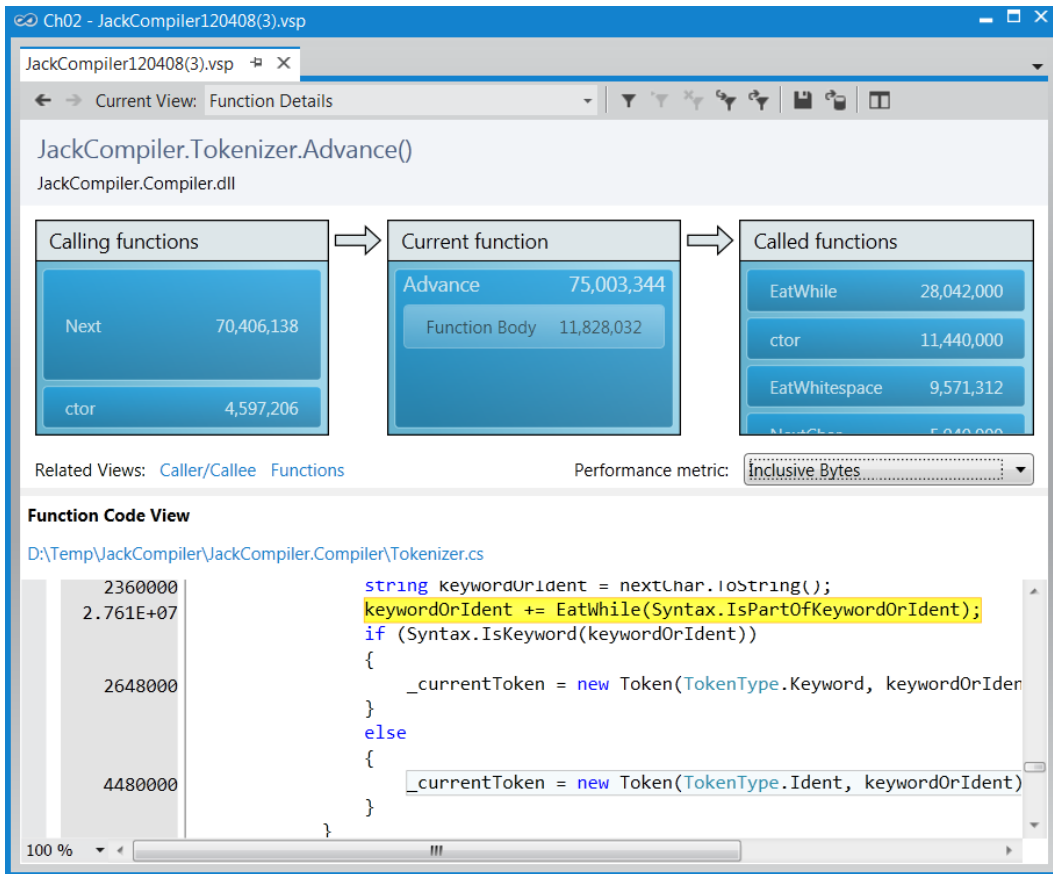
Ch02 - JackCompiler120408(3).vsp

JackCompiler120408(3).vsp

Current View: Function Details

JackCompiler.Tokenizer.Advance()
JackCompiler.Compiler.dll

Calling functions

Next 70,406,138

ctor 4,597,206

Current function

Advance 75,003,344

Function Body 11,828,032

Called functions

EatWhile 28,042,000

ctor 11,440,000

EatWhitespace 9,571,312

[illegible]

Related Views: Caller/Callee Functions

Performance metric: Inclusive Bytes

Function Code View

D:\Temp\JackCompiler\JackCompiler.Compiler\Tokenizer.cs

2360000 string keywordOrIdent = nextChar.ToString();
2.761E+07 keywordOrIdent += EatWhile(Syntax.IsPartOfKeywordOrIdent);
if (Syntax.IsKeyword(keywordOrIdent))
{
2648000 _currentToken = new Token(TokenType.Keyword, keywordOrIden
}
else
{
4480000 _currentToken = new Token(TokenType.Ident, keywordOrIdent)
}
}

100 %